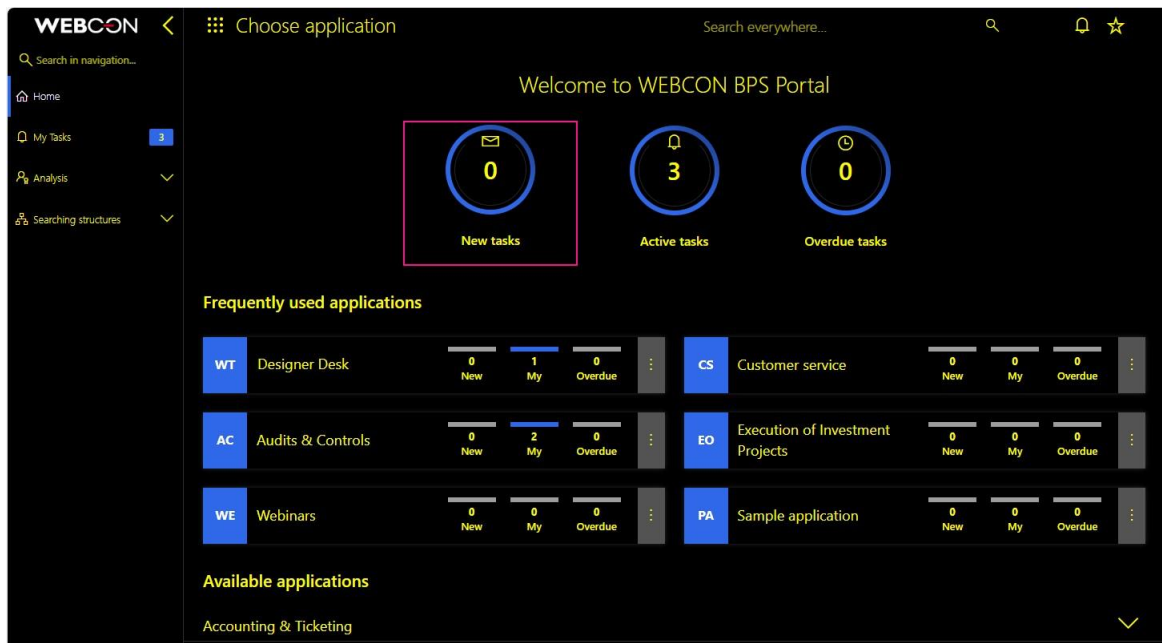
WEBCON

Search in navigation...

Home

My Tasks 3

Analysis

Searching structures

Choose application

Search everywhere...

Welcome to WEBCON BPS Portal

0
New tasks

3
Active tasks

0
Overdue tasks

Frequently used applications

WT Designer Desk 0 New 1 My 0 Overdue

CS Customer service 0 New 0 My 0 Overdue

AC Audits & Controls 0 New 2 My 0 Overdue

EO Execution of Investment Projects 0 New 0 My 0 Overdue

WE Webinars 0 New 0 My 0 Overdue

PA Sample application 0 New 0 My 0 Overdue

Available applications

Accounting & Ticketing